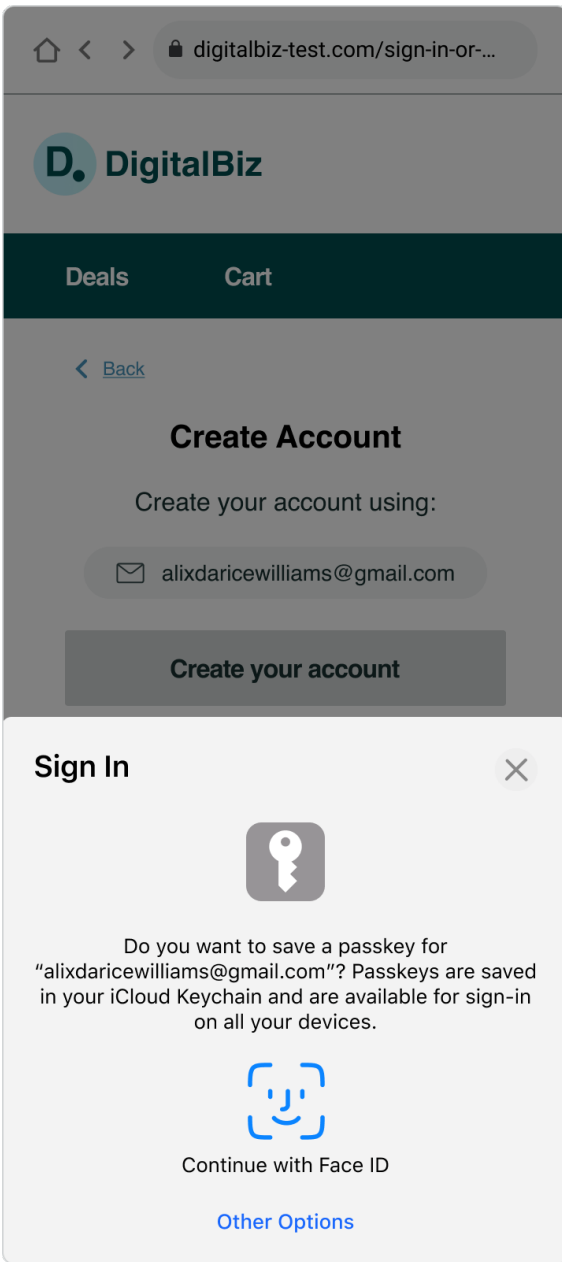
digitalbiz-test.com/sign-in-or-...

D. DigitalBiz

Deals Cart

Back

Create Account

Create your account using:

alixdaricewilliams@gmail.com

Create your account

Sign In

Do you want to save a passkey for “alixdaricewilliams@gmail.com”? Passkeys are saved in your iCloud Keychain and are available for sign-in on all your devices.

Continue with Face ID

Other Options